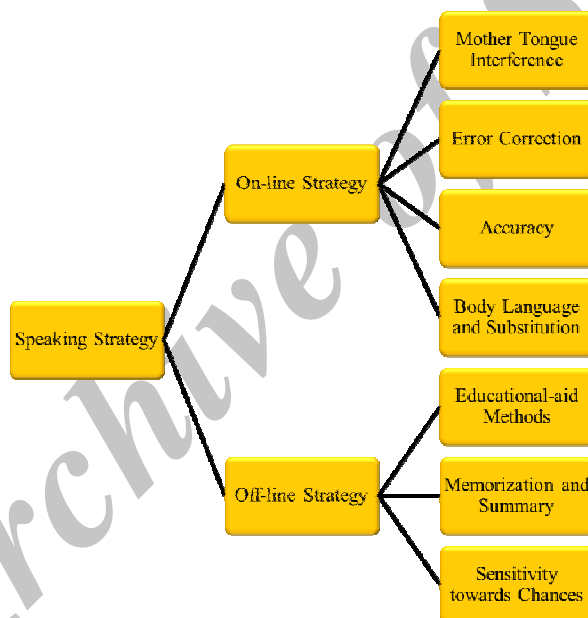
Speaking Strategy

On-line Strategy

Mother Tongue Interference

Error Correction

Accuracy

Body Language and Substitution

Off-line Strategy

Educational-aid Methods

Memorization and Summary

Sensitivity towards Chances

rchive of